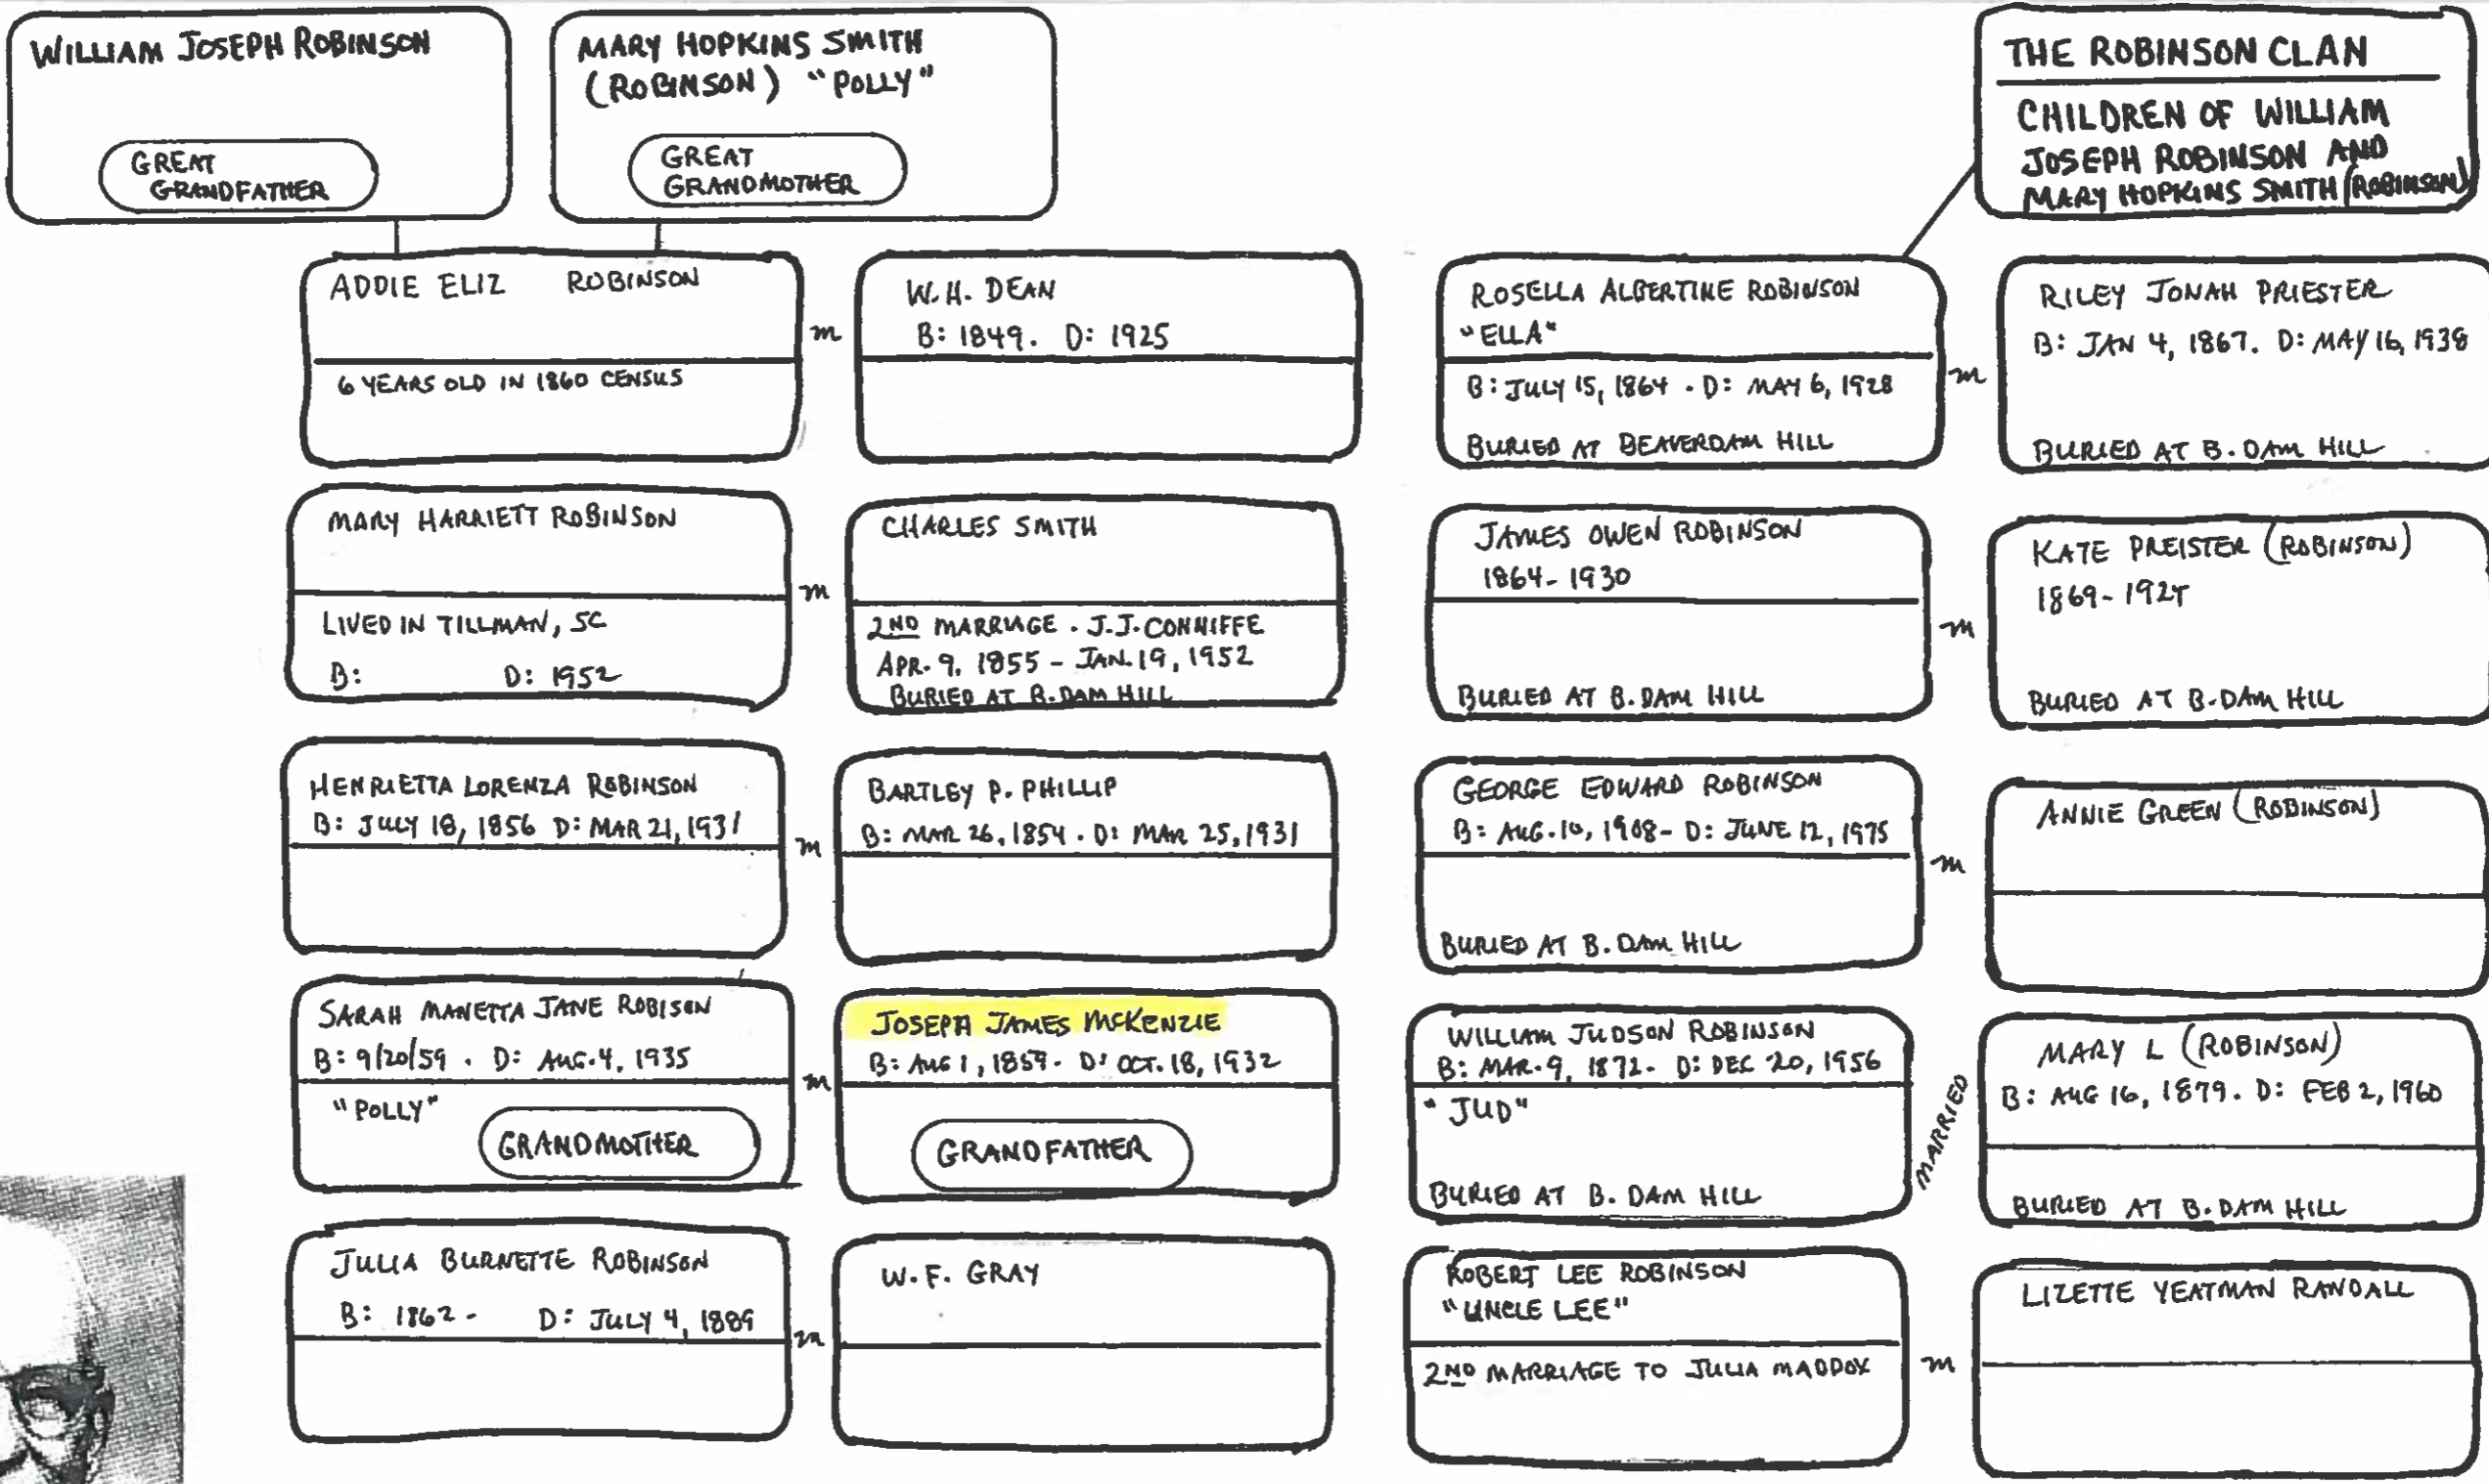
WILLIAM JOSEPH ROBINSON

GREAT GRANDFATHER

MARY HOPKINS SMITH (ROBINSON) "POLLY"

GREAT GRANDMOTHER

THE ROBINSON CLAN

CHILDREN OF WILLIAM JOSEPH ROBINSON AND MARY HOPKINS SMITH (ROBINSON)

ADDIE ELIZ ROBINSON

6 YEARS OLD IN 1860 CENSUS

m

W.H. DEAN
B: 1849. D: 1925

MARY HARRIETT ROBINSON

LIVED IN TILLMAN, SC
B: D: 1952

m

CHARLES SMITH

2ND MARRIAGE . J.J. CONNIFFE
APR. 9. 1855 – JAN. 19, 1952
BURIED AT B. DAM HILL

HENRIETTA LORENZA ROBINSON
B: JULY 18, 1856 D: MAR 21, 1931

m

BARTLEY P. PHILLIP
B: MAR 26, 1854 . D: MAR 25, 1931

SARAH MANETTA JANE ROBISON
B: 9/20/59 . D: AUG. 4, 1935

"POLLY"

GRANDMOTHER

m

JOSEPH JAMES McKENZIE
B: AUG 1, 1859 - D: OCT. 18, 1932

GRANDFATHER

JULIA BURNETTE ROBINSON
B: 1862 - D: JULY 4, 1889

m

W. F. GRAY

ROSELLA ALBERTINE ROBINSON
"ELLA"

B: JULY 15, 1864 . D: MAY 6, 1928

BURIED AT BEAVERDAM HILL

m

RILEY JONAH PRIESTER
B: JAN 4, 1867. D: MAY 16, 1938

BURIED AT B. DAM HILL

JAMES OWEN ROBINSON
1864 - 1930

BURIED AT B. DAM HILL

m

KATE PREISTER (ROBINSON)
1869 - 1927

BURIED AT B. DAM HILL

GEORGE EDWARD ROBINSON
B: AUG. 10, 1908 - D: JUNE 12, 1975

BURIED AT B. DAM HILL

m

ANNIE GREEN (ROBINSON)

WILLIAM JUDSON ROBINSON
B: MAR. 9, 1872 - D: DEC 20, 1956

"JUD"

BURIED AT B. DAM HILL

MARRIED

MARY L (ROBINSON)
B: AUG 16, 1879. D: FEB 2, 1960

BURIED AT B. DAM HILL

ROBERT LEE ROBINSON
"UNCLE LEE"

2ND MARRIAGE TO JULIA MADDOX

m

LIZETTE YEATMAN RANDALL